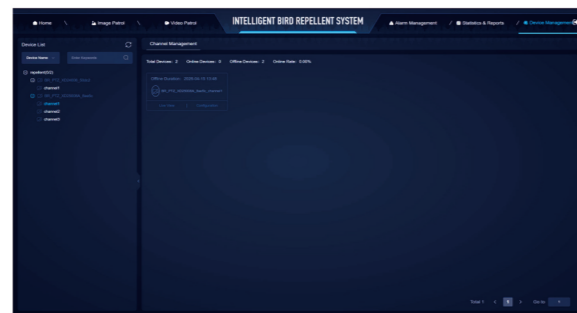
Home
Image Patrol
Video Patrol
INTELLIGENT BIRD REPELLENT SYSTEM
Alarm Management
Statistics & Reports
Device Management

Device List
Device Name
Enter Keywords
repellent(0/2)
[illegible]
channel1
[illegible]
channel1
channel2
channel3

Channel Management
Total Devices: 2 Online Devices: 0 Offline Devices: 2 Online Rate: 0.00%
Offline Duration: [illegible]
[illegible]

Total 1 < 1 > Go to